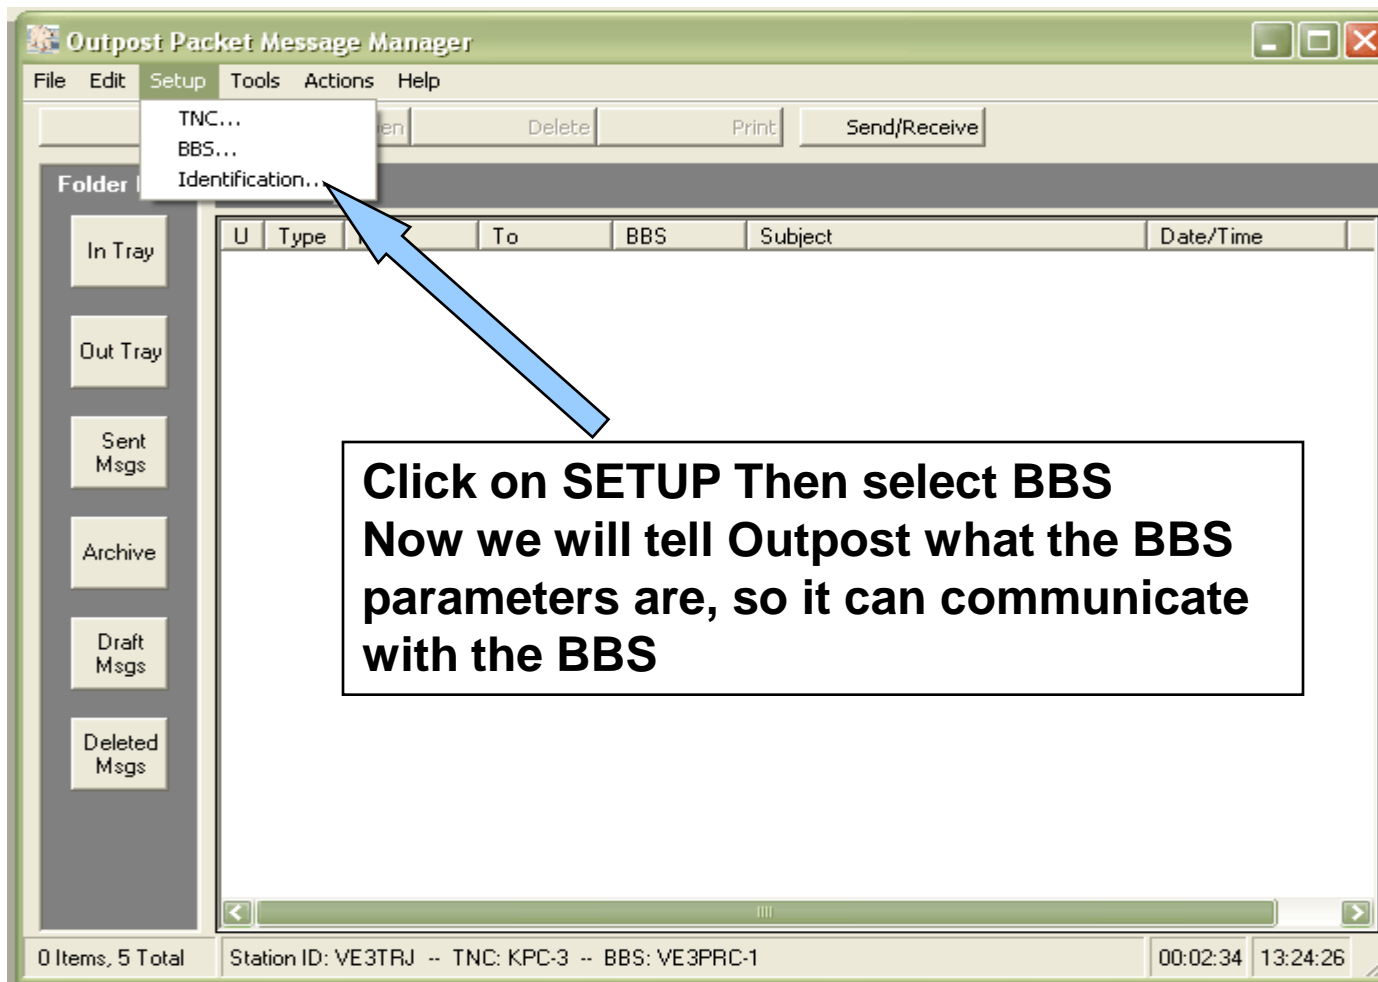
Outpost Packet Message Manager

File Edit Setup Tools Actions Help

TNC...
BBS...
Identification...

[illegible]en Delete Print Send/Receive

Folder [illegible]

| U | Type | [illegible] | To | BBS | Subject | Date/Time |
|---|---|---|---|---|---|---|

In Tray

Out Tray

Sent Msgs

Archive

Draft Msgs

Deleted Msgs

Click on SETUP Then select BBS
Now we will tell Outpost what the BBS parameters are, so it can communicate with the BBS

0 Items, 5 Total | Station ID: VE3TRJ -- TNC: KPC-3 -- BBS: VE3PRC-1 | 00:02:34 | 13:24:26